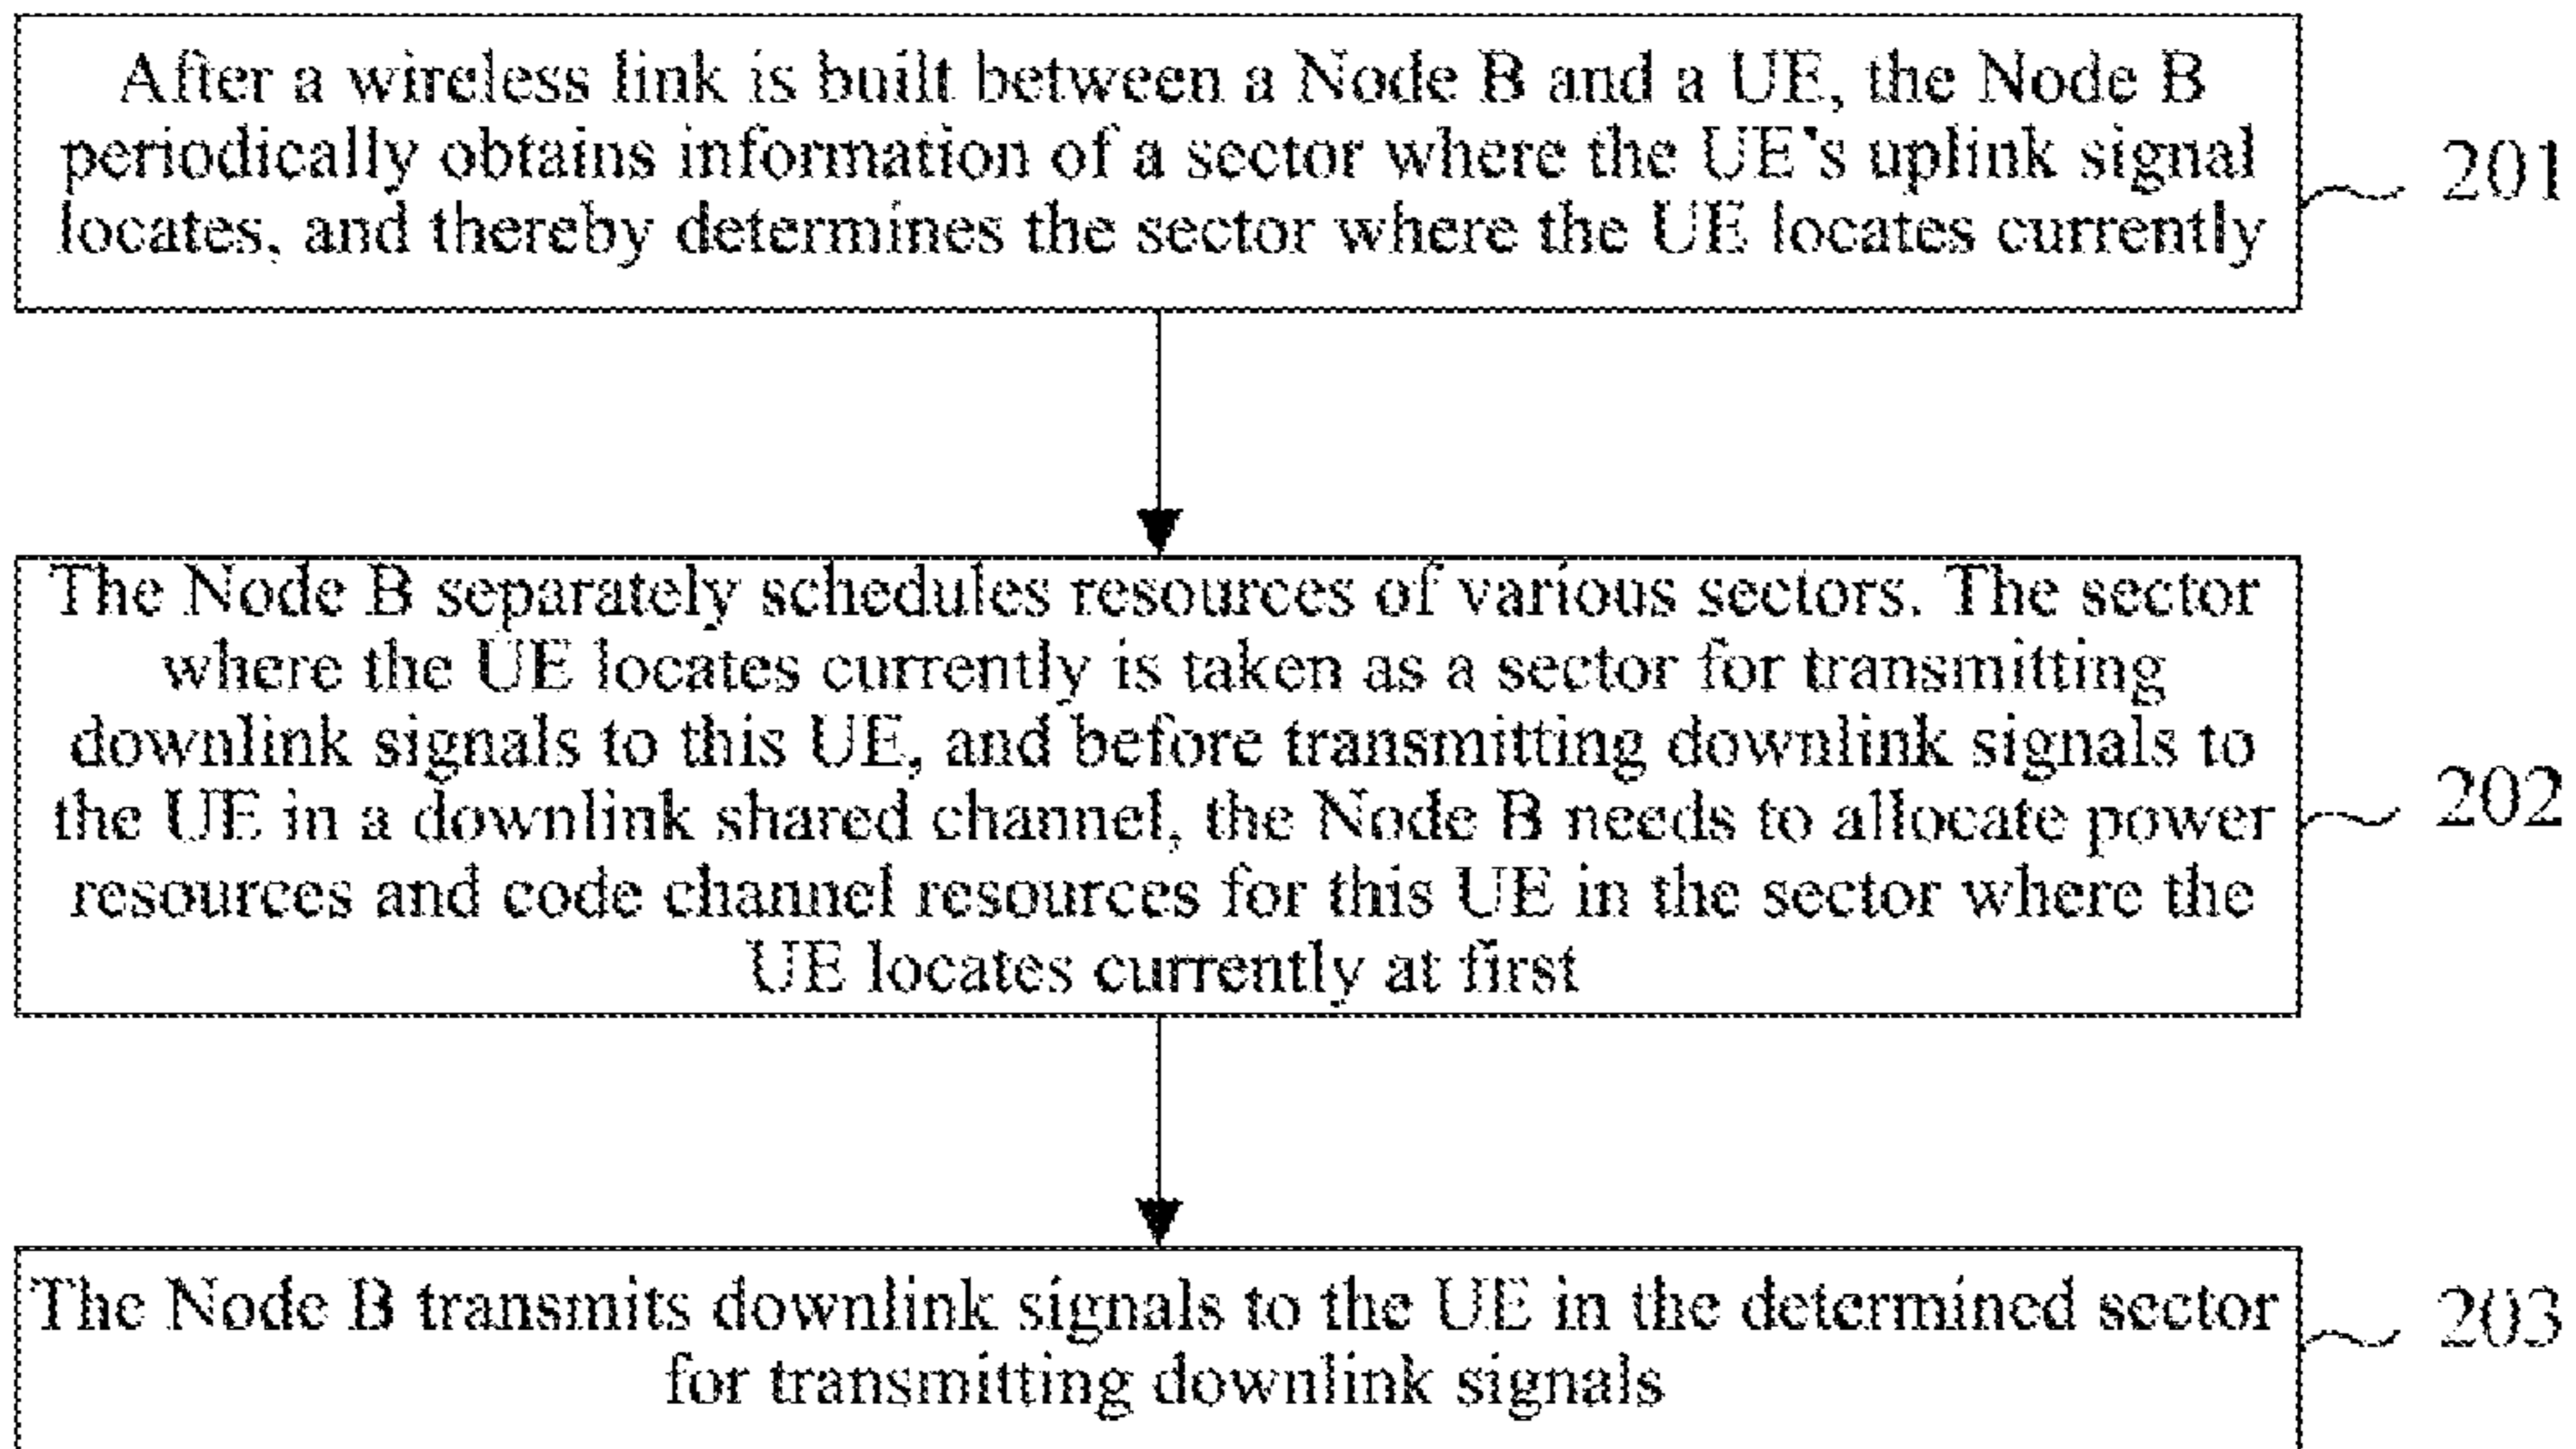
After a wireless link is built between a Node B and a UE, the Node B periodically obtains information of a sector where the UE's uplink signal locates, and thereby determines the sector where the UE locates currently

201

The Node B separately schedules resources of various sectors. The sector where the UE locates currently is taken as a sector for transmitting downlink signals to this UE, and before transmitting downlink signals to the UE in a downlink shared channel, the Node B needs to allocate power resources and code channel resources for this UE in the sector where the UE locates currently at first

202

The Node B transmits downlink signals to the UE in the determined sector for transmitting downlink signals

203